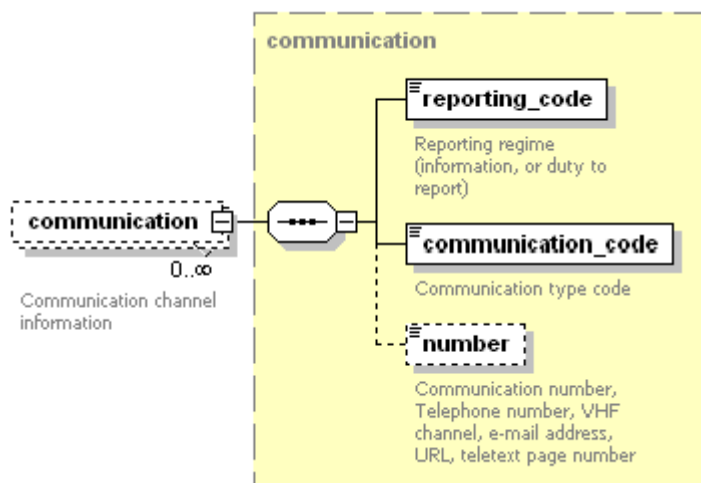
communication

communication

0..∞

Communication channel information

reporting_code

Reporting regime (information, or duty to report)

communication_code

Communication type code

number

Communication number, Telephone number, VHF channel, e-mail address, URL, teletext page number